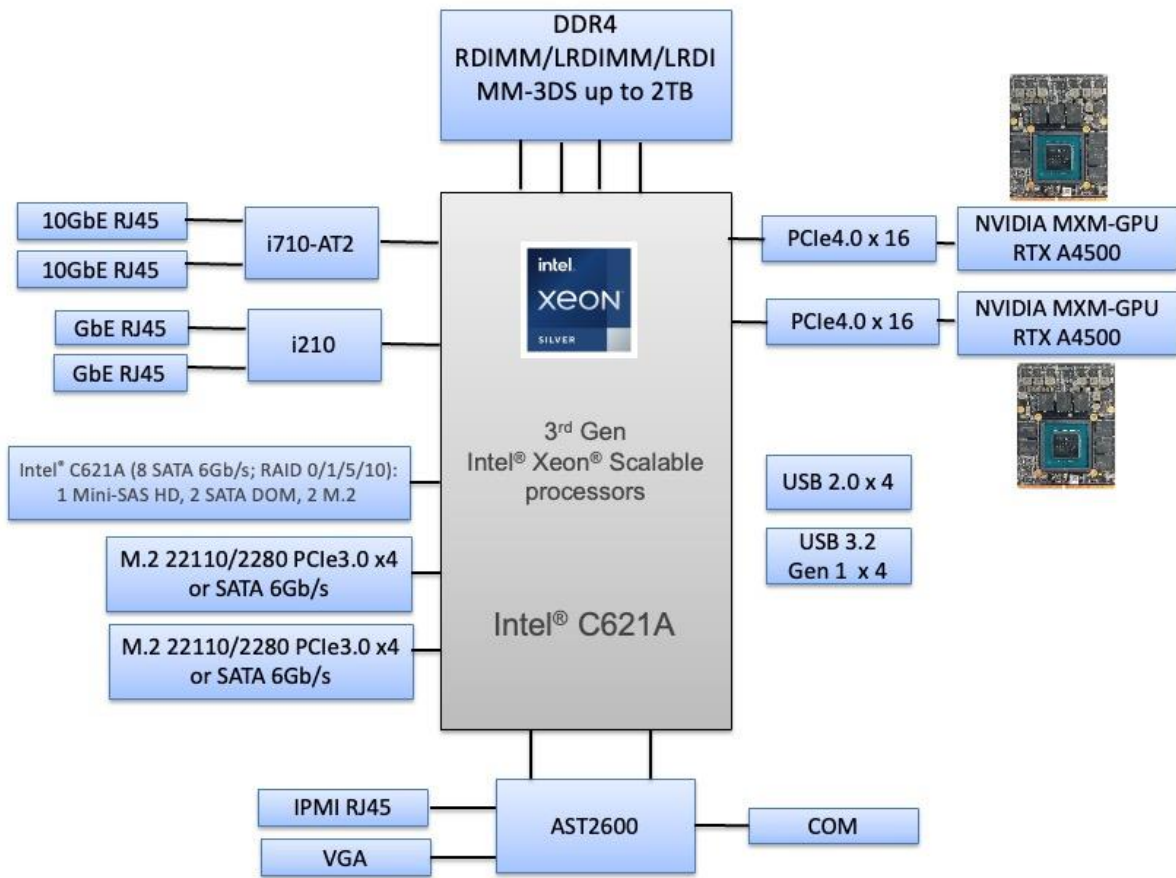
DDR4
RDIMM/LRDIMM/LRDI
MM-3DS up to 2TB

10GbE RJ45

10GbE RJ45

i710-AT2

GbE RJ45

GbE RJ45

i210

intel
XEON
SILVER

3rd Gen
Intel® Xeon® Scalable
processors

Intel® C621A

PCIe4.0 x 16

NVIDIA MXM-GPU
RTX A4500

PCIe4.0 x 16

NVIDIA MXM-GPU
RTX A4500

Intel® C621A (8 SATA 6Gb/s; RAID 0/1/5/10):
1 Mini-SAS HD, 2 SATA DOM, 2 M.2

USB 2.0 x 4

USB 3.2
Gen 1 x 4

M.2 22110/2280 PCIe3.0 x4
or SATA 6Gb/s

M.2 22110/2280 PCIe3.0 x4
or SATA 6Gb/s

IPMI RJ45

VGA

AST2600

COM